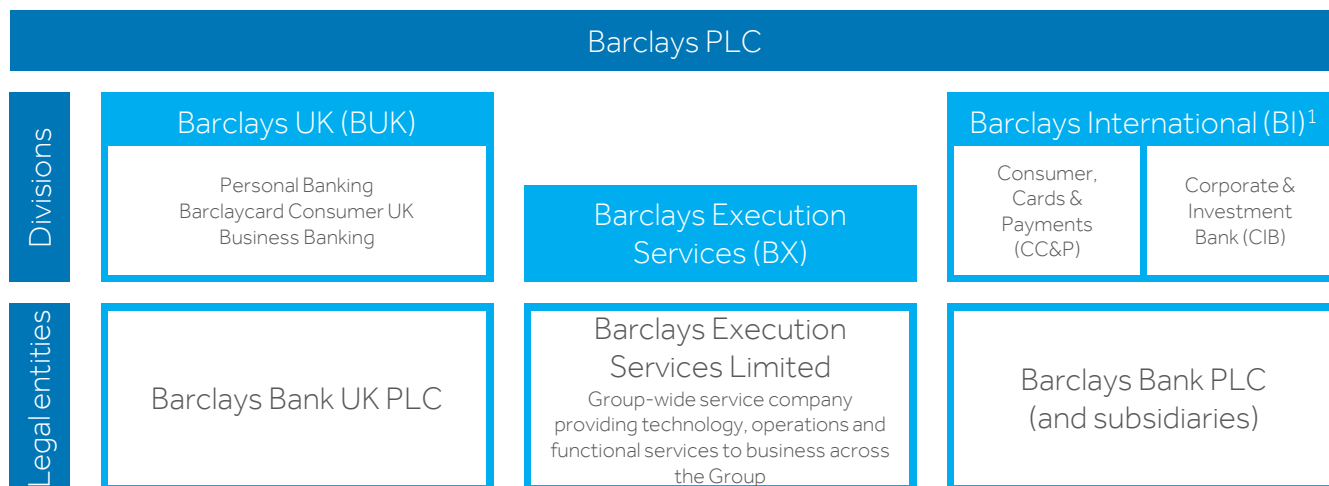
Barclays PLC

Divisions

Barclays UK (BUK)

Personal Banking
Barclaycard Consumer UK
Business Banking

Barclays Execution Services (BX)

Barclays International (BI)$^1$

Consumer, Cards & Payments (CC&P)

Corporate & Investment Bank (CIB)

Legal entities

Barclays Bank UK PLC

Barclays Execution Services Limited

Group-wide service company providing technology, operations and functional services to business across the Group

Barclays Bank PLC (and subsidiaries)